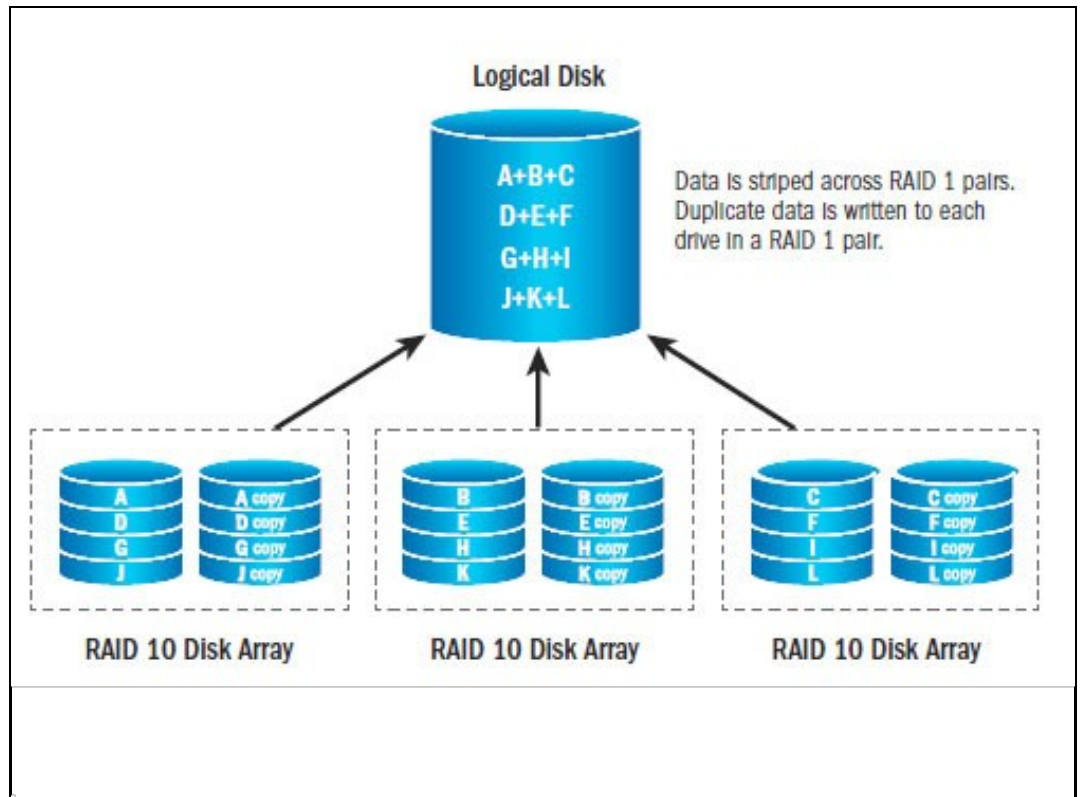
Logical Disk

A+B+C
D+E+F
G+H+I
J+K+L

Data is striped across RAID 1 pairs. Duplicate data is written to each drive in a RAID 1 pair.

A
D
G
J

A copy
D copy
G copy
J copy

B
E
H
K

B copy
E copy
H copy
K copy

C
F
I
L

C copy
F copy
I copy
L copy

RAID 10 Disk Array

RAID 10 Disk Array

RAID 10 Disk Array